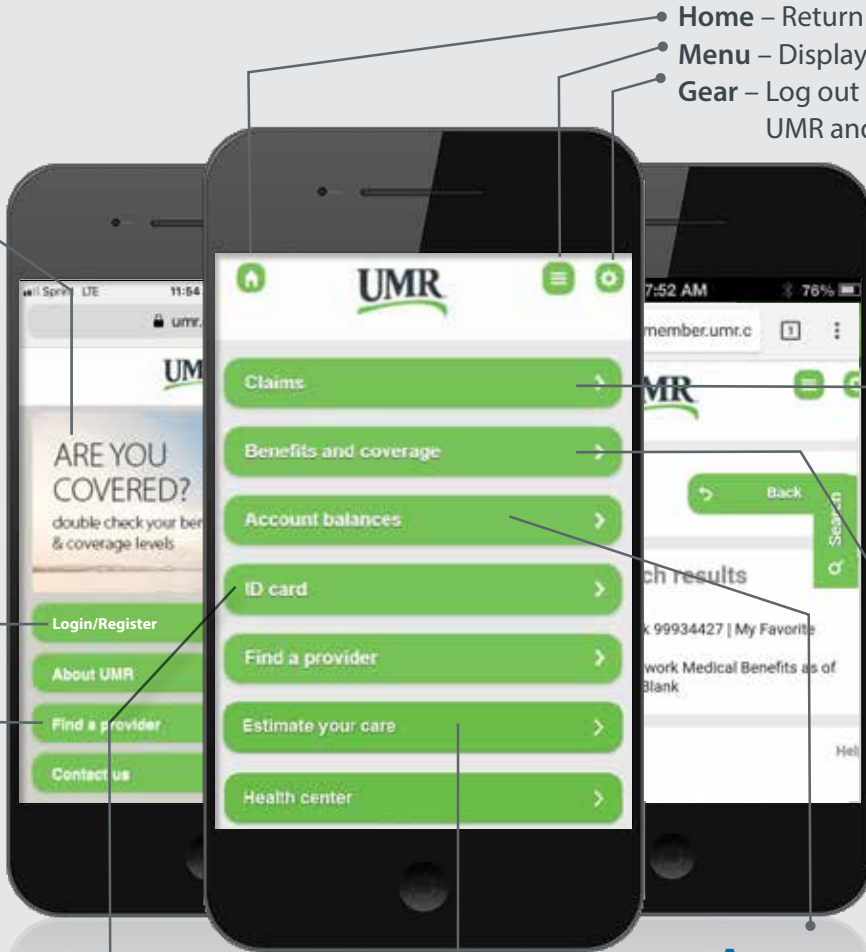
**Home** – Return
**Menu** – Display
**Gear** – Log out
UMR and

Sprint LTE 11:54
umr.
UM
ARE YOU COVERED?
double check your ben
& coverage levels
Login/Register
About UMR
Find a provider
Contact us

UMR
Claims
Benefits and coverage
Account balances
ID card
Find a provider
Estimate your care
Health center

7:52 AM 76%
member.umr.c
1
MR
Back
Search
ch results
x 99934427 | My Favorite
work Medical Benefits as of
Blank
Hel